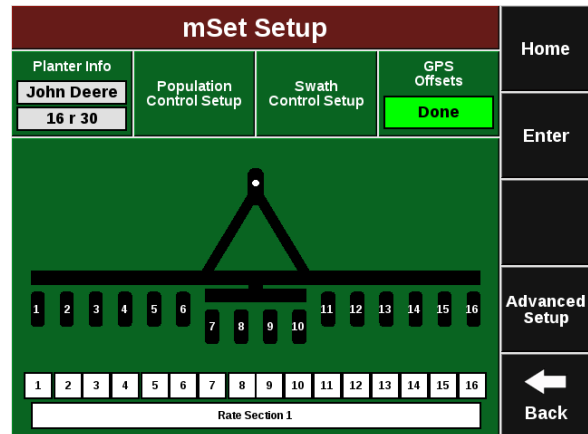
mSet Setup

Planter Info
John Deere
16 r 30

Population Control Setup

Swath Control Setup

GPS Offsets
Done

1 2 3 4 5 6 7 8 9 10 11 12 13 14 15 16

| 1 | 2 | 3 | 4 | 5 | 6 | 7 | 8 | 9 | 10 | 11 | 12 | 13 | 14 | 15 | 16 |
|---|---|---|---|---|---|---|---|---|---|---|---|---|---|---|---|

Rate Section 1

Home

Enter

Advanced Setup

Back